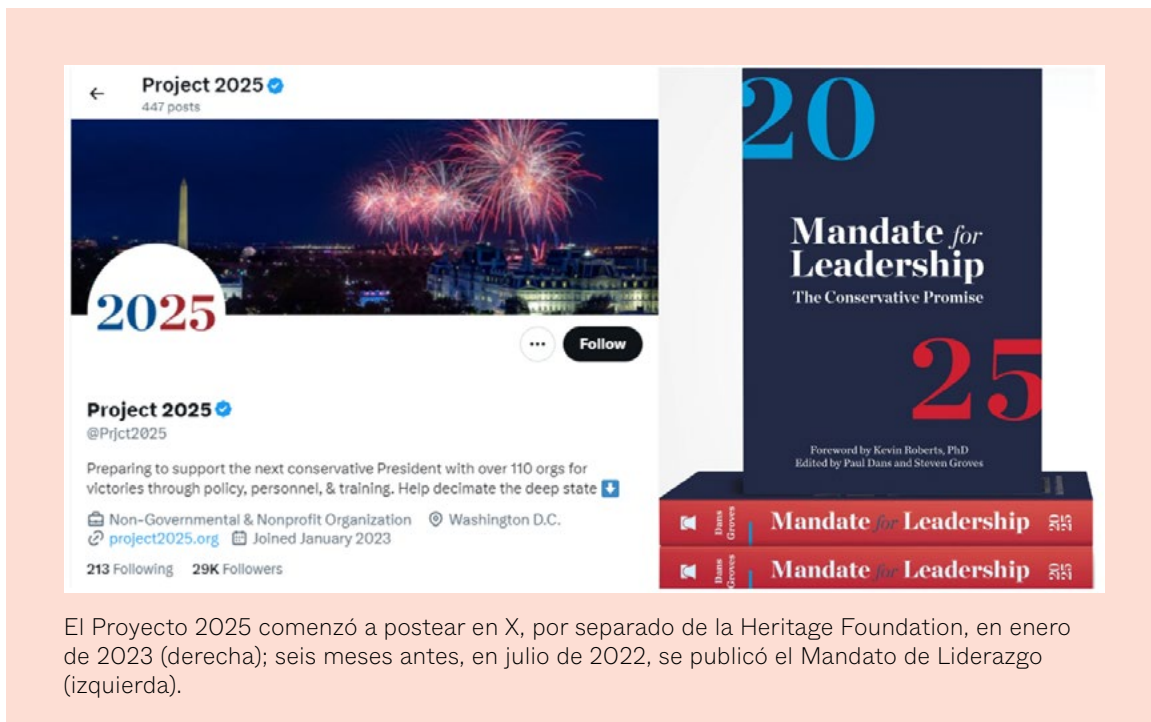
←
Project 2025
447 posts

2025

···
Follow

Project 2025
@Prjct2025

Preparing to support the next conservative President with over 110 orgs for victories through policy, personnel, & training. Help decimate the deep state ⬇

Non-Governmental & Nonprofit Organization
Washington D.C.
project2025.org
Joined January 2023

213 Following
29K Followers

20
Mandate for Leadership
The Conservative Promise
25
Foreword by Kevin Roberts, PhD
Edited by Paul Dans and Steven Groves

Dans Groves
Mandate for Leadership
20 25

Dans Groves
Mandate for Leadership
20 25

El Proyecto 2025 comenzó a postear en X, por separado de la Heritage Foundation, en enero de 2023 (derecha); seis meses antes, en julio de 2022, se publicó el Mandato de Liderazgo (izquierda).